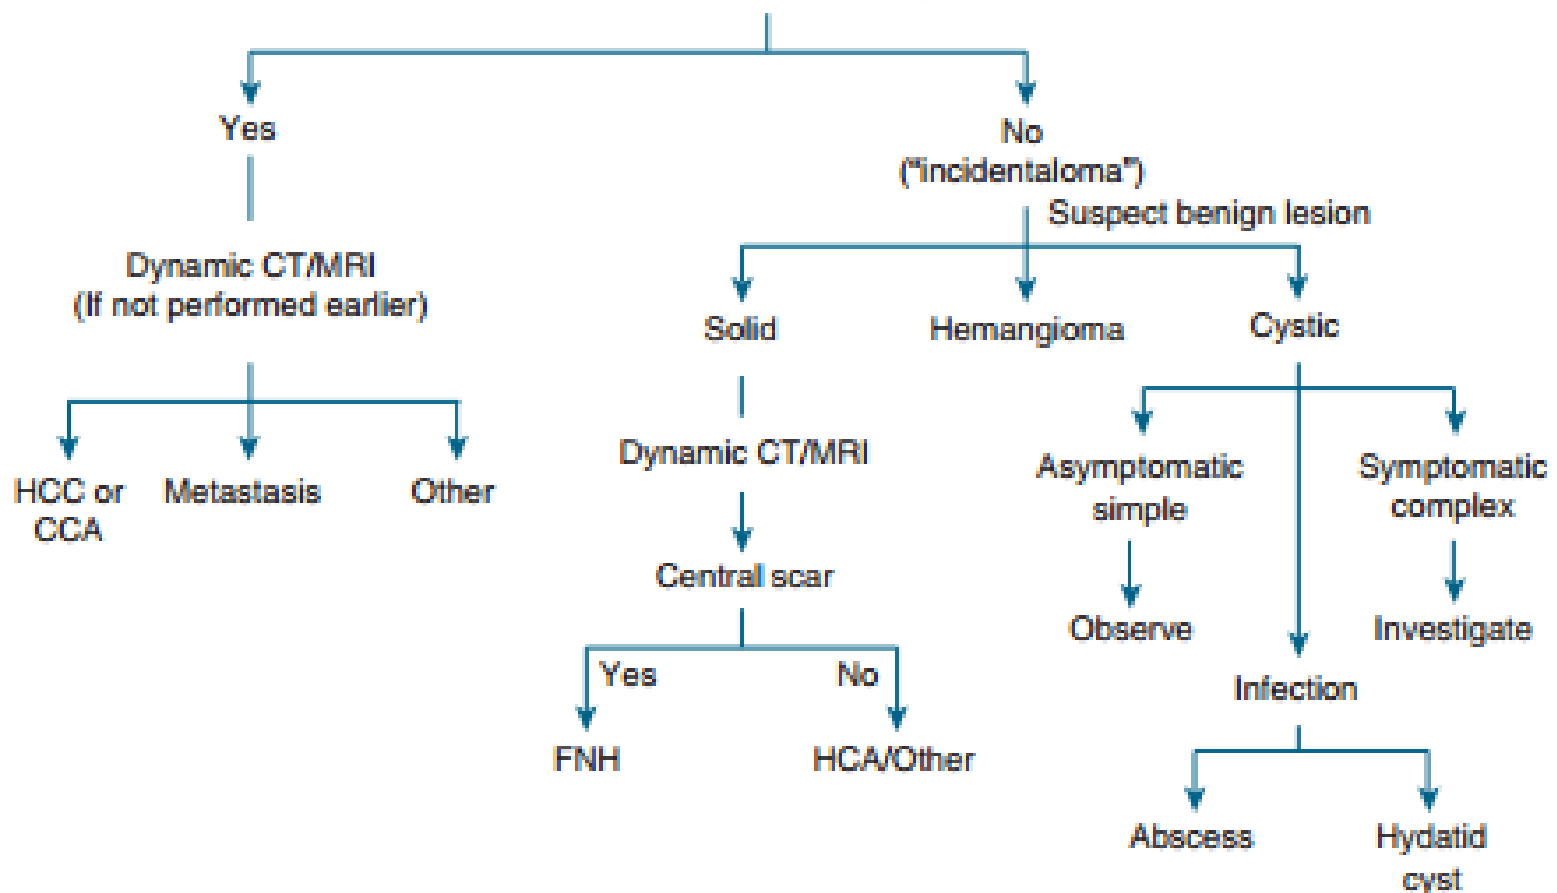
Yes

Dynamic CT/MRI
(If not performed earlier)

HCC or CCA

Metastasis

Other

No
("incidentaloma")

Suspect benign lesion

Solid

Dynamic CT/MRI

Central scar

Yes

FNH

No

HCA/Other

Hemangioma

Cystic

Asymptomatic simple

Observe

Infection

Abscess

Hydatid cyst

Symptomatic complex

Investigate